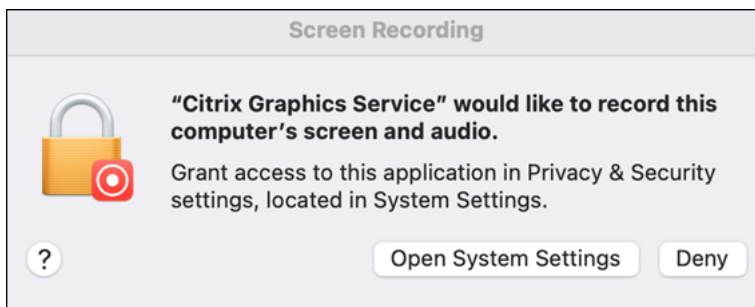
Screen Recording

“Citrix Graphics Service” would like to record this computer’s screen and audio.

Grant access to this application in Privacy & Security settings, located in System Settings.

?

Open System Settings

Deny